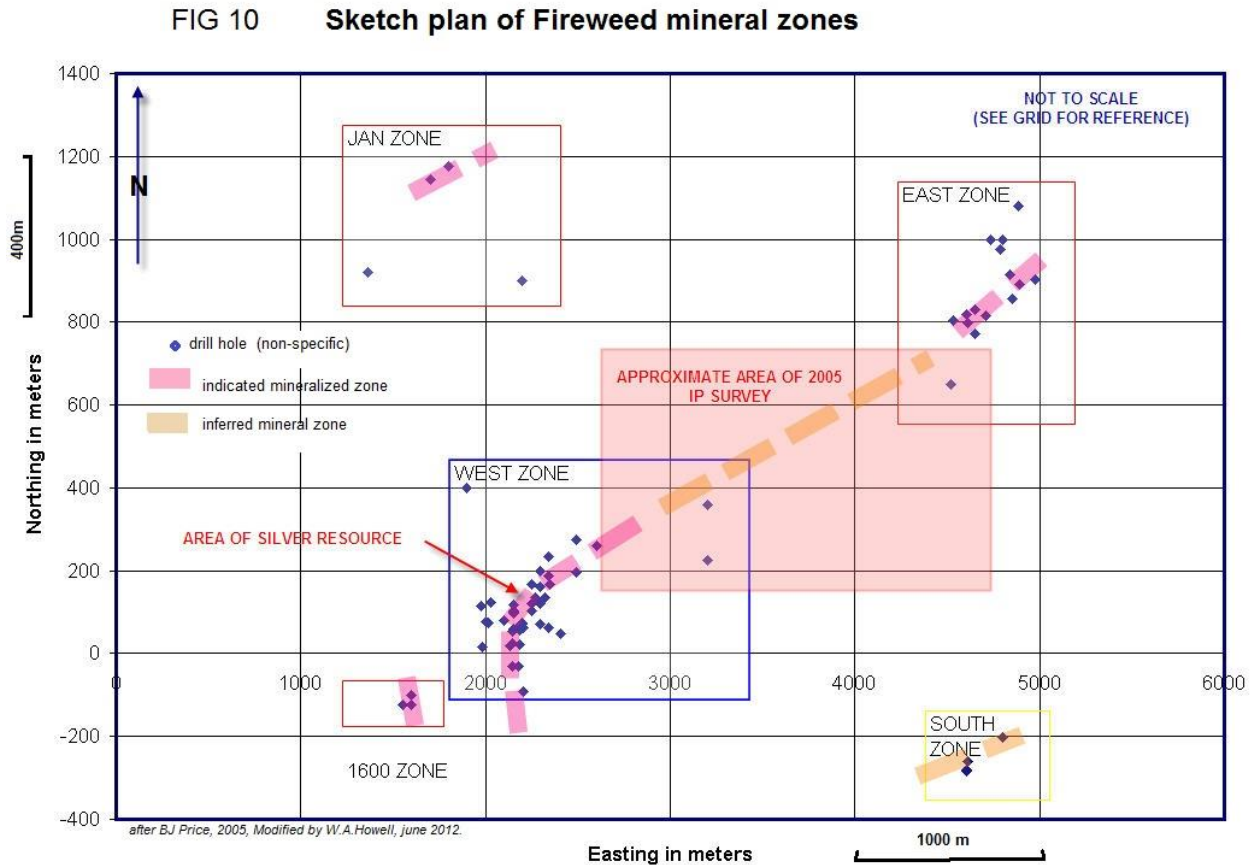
FIG 10 **Sketch plan of Fireweed mineral zones**

NOT TO SCALE
(SEE GRID FOR REFERENCE)

1400
1200
1000
800
600
400
200
0
-200
-400

Northing in meters

400m

N

JAN ZONE

EAST ZONE

drill hole (non-specific)
indicated mineralized zone
inferred mineral zone

APPROXIMATE AREA OF 2005 IP SURVEY

WEST ZONE

AREA OF SILVER RESOURCE

1600 ZONE

SOUTH ZONE

0
1000
2000
3000
4000
5000
6000

after BJ Price, 2005, Modified by W.A.Howell, june 2012.

Easting in meters

1000 m